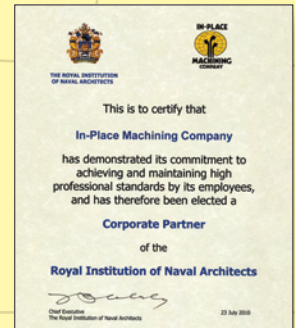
THE ROYAL INSTITUTION OF NAVAL ARCHITECTS

IN-PLACE MACHINING COMPANY

This is to certify that

In-Place Machining Company

has demonstrated its commitment to achieving and maintaining high professional standards by its employees, and has therefore been elected a

Corporate Partner

of the

Royal Institution of Naval Architects

Chief Executive
The Royal Institution of Naval Architects

23 July 2010